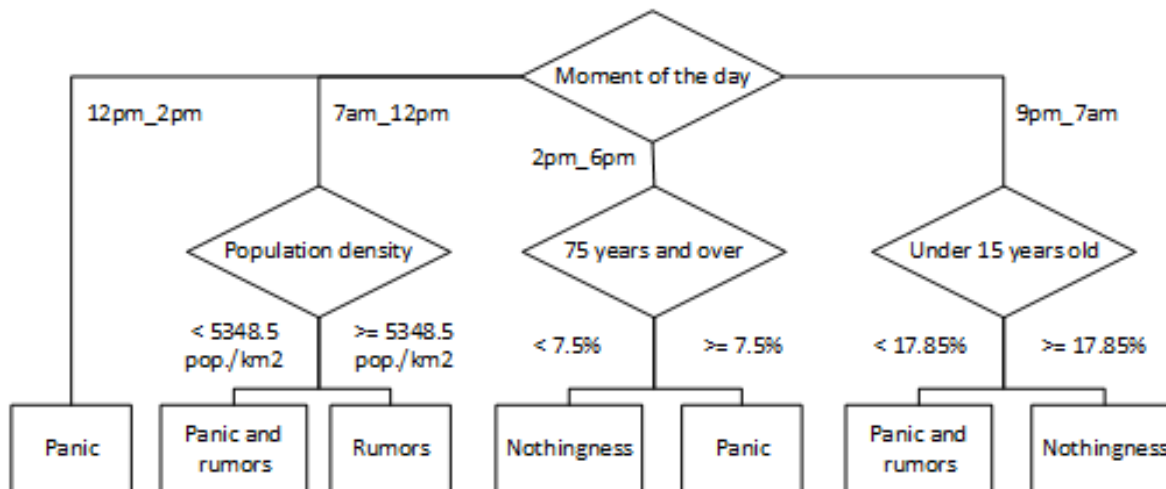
Moment of the day

12pm_2pm

7am_12pm

2pm_6pm

9pm_7am

Population density

75 years and over

Under 15 years old

< 5348.5 pop./km2

>= 5348.5 pop./km2

< 7.5%

>= 7.5%

< 17.85%

>= 17.85%

Panic

Panic and rumors

Rumors

Nothingness

Panic

Panic and rumors

Nothingness